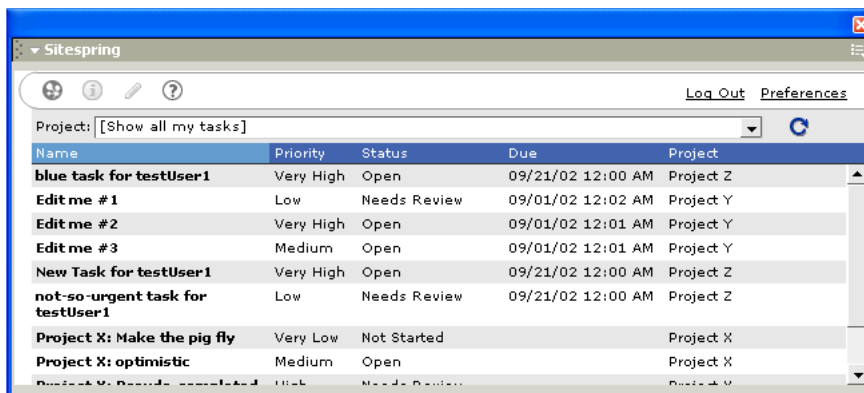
Sitespring

Log Out Preferences

Project: [Show all my tasks]

| Name | Priority | Status | Due | Project |
|---|---|---|---|---|
| blue task for testUser1 | Very High | Open | 09/21/02 12:00 AM | Project Z |
| Edit me #1 | Low | Needs Review | 09/01/02 12:02 AM | Project Y |
| Edit me #2 | Very High | Open | 09/01/02 12:01 AM | Project Y |
| Edit me #3 | Medium | Open | 09/01/02 12:01 AM | Project Y |
| New Task for testUser1 | Very High | Open | 09/21/02 12:00 AM | Project Z |
| not-so-urgent task for testUser1 | Low | Needs Review | 09/21/02 12:00 AM | Project Z |
| Project X: Make the pig fly | Very Low | Not Started | | Project X |
| Project X: optimistic | Medium | Open | | Project X |
| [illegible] | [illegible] | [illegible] | | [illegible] |